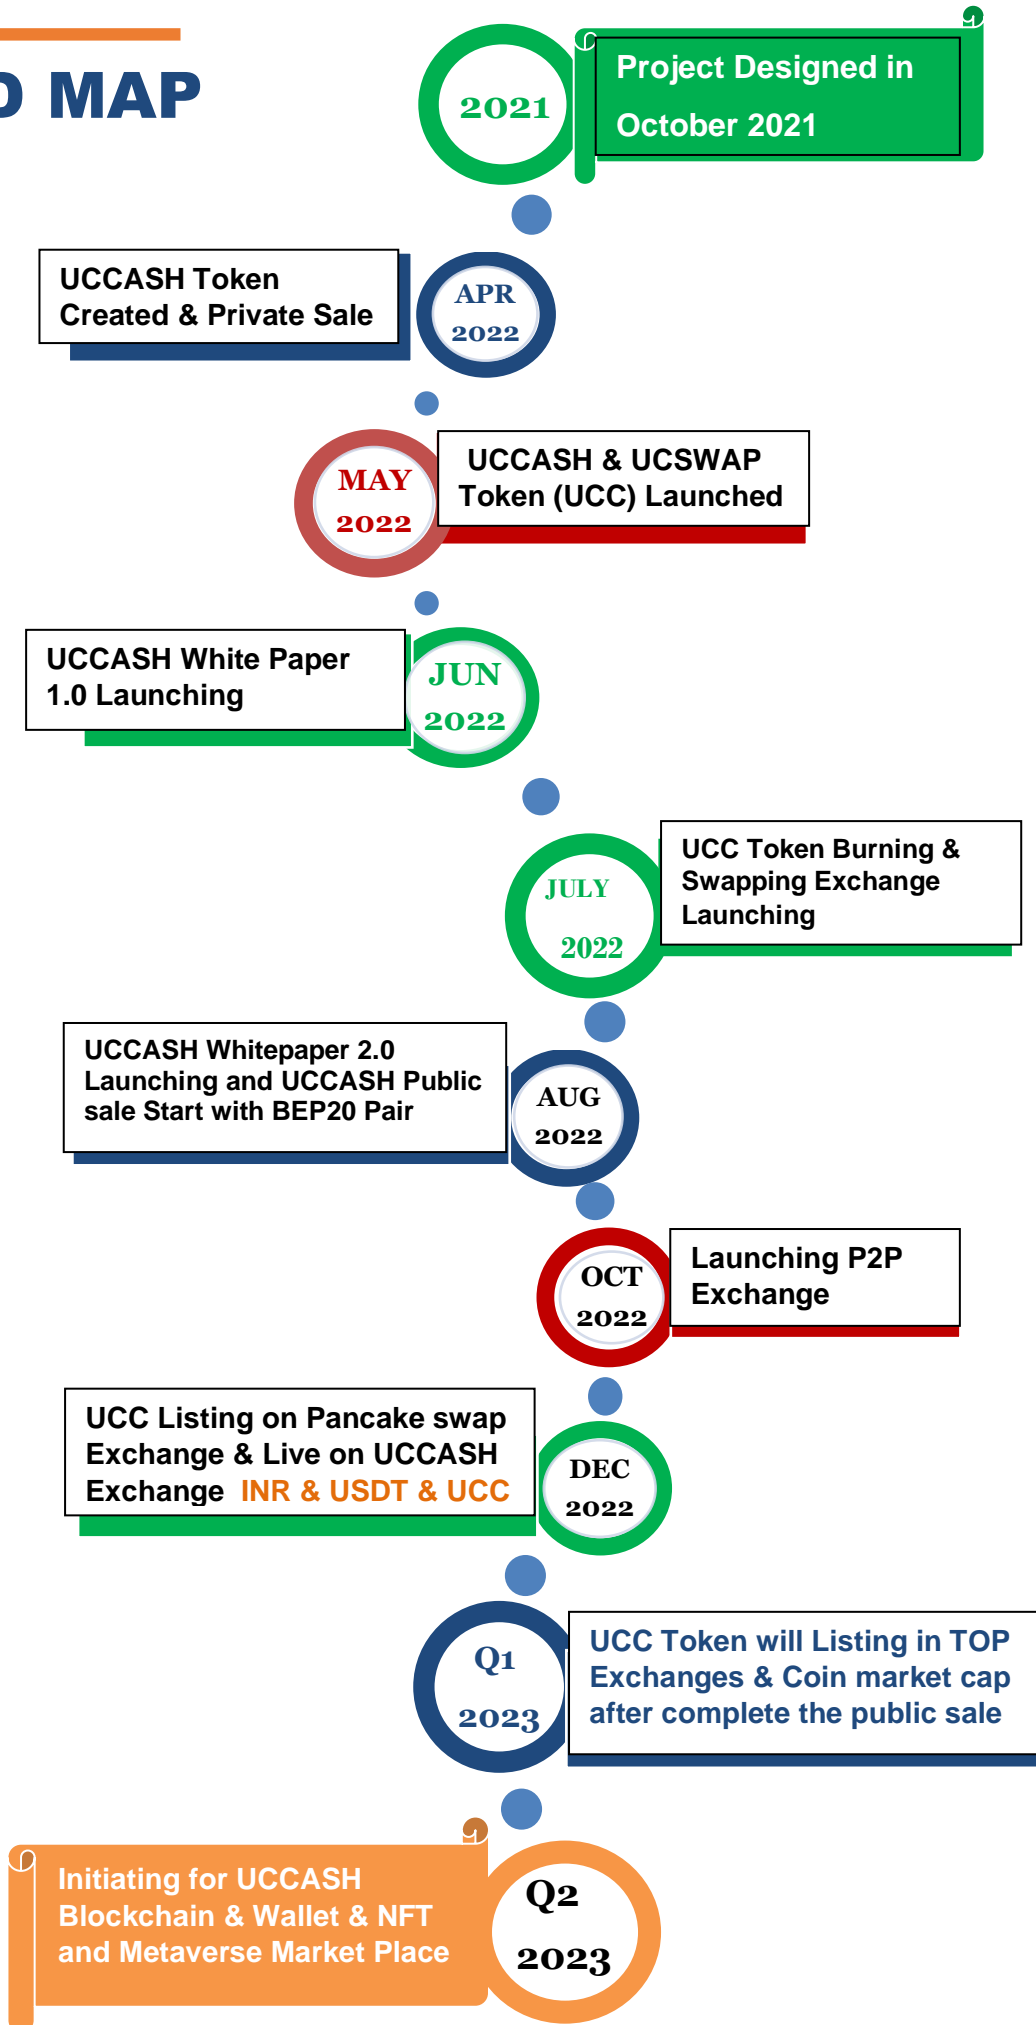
D MAP

2021

Project Designed in October 2021

UCCASH Token Created & Private Sale

APR 2022

MAY 2022

UCCASH & UCSWAP Token (UCC) Launched

UCCASH White Paper 1.0 Launching

JUN 2022

JULY 2022

UCC Token Burning & Swapping Exchange Launching

UCCASH Whitepaper 2.0 Launching and UCCASH Public sale Start with BEP20 Pair

AUG 2022

OCT 2022

Launching P2P Exchange

UCC Listing on Pancake swap Exchange & Live on UCCASH Exchange INR & USDT & UCC

DEC 2022

Q1 2023

UCC Token will Listing in TOP Exchanges & Coin market cap after complete the public sale

Initiating for UCCASH Blockchain & Wallet & NFT and Metaverse Market Place

Q2 2023